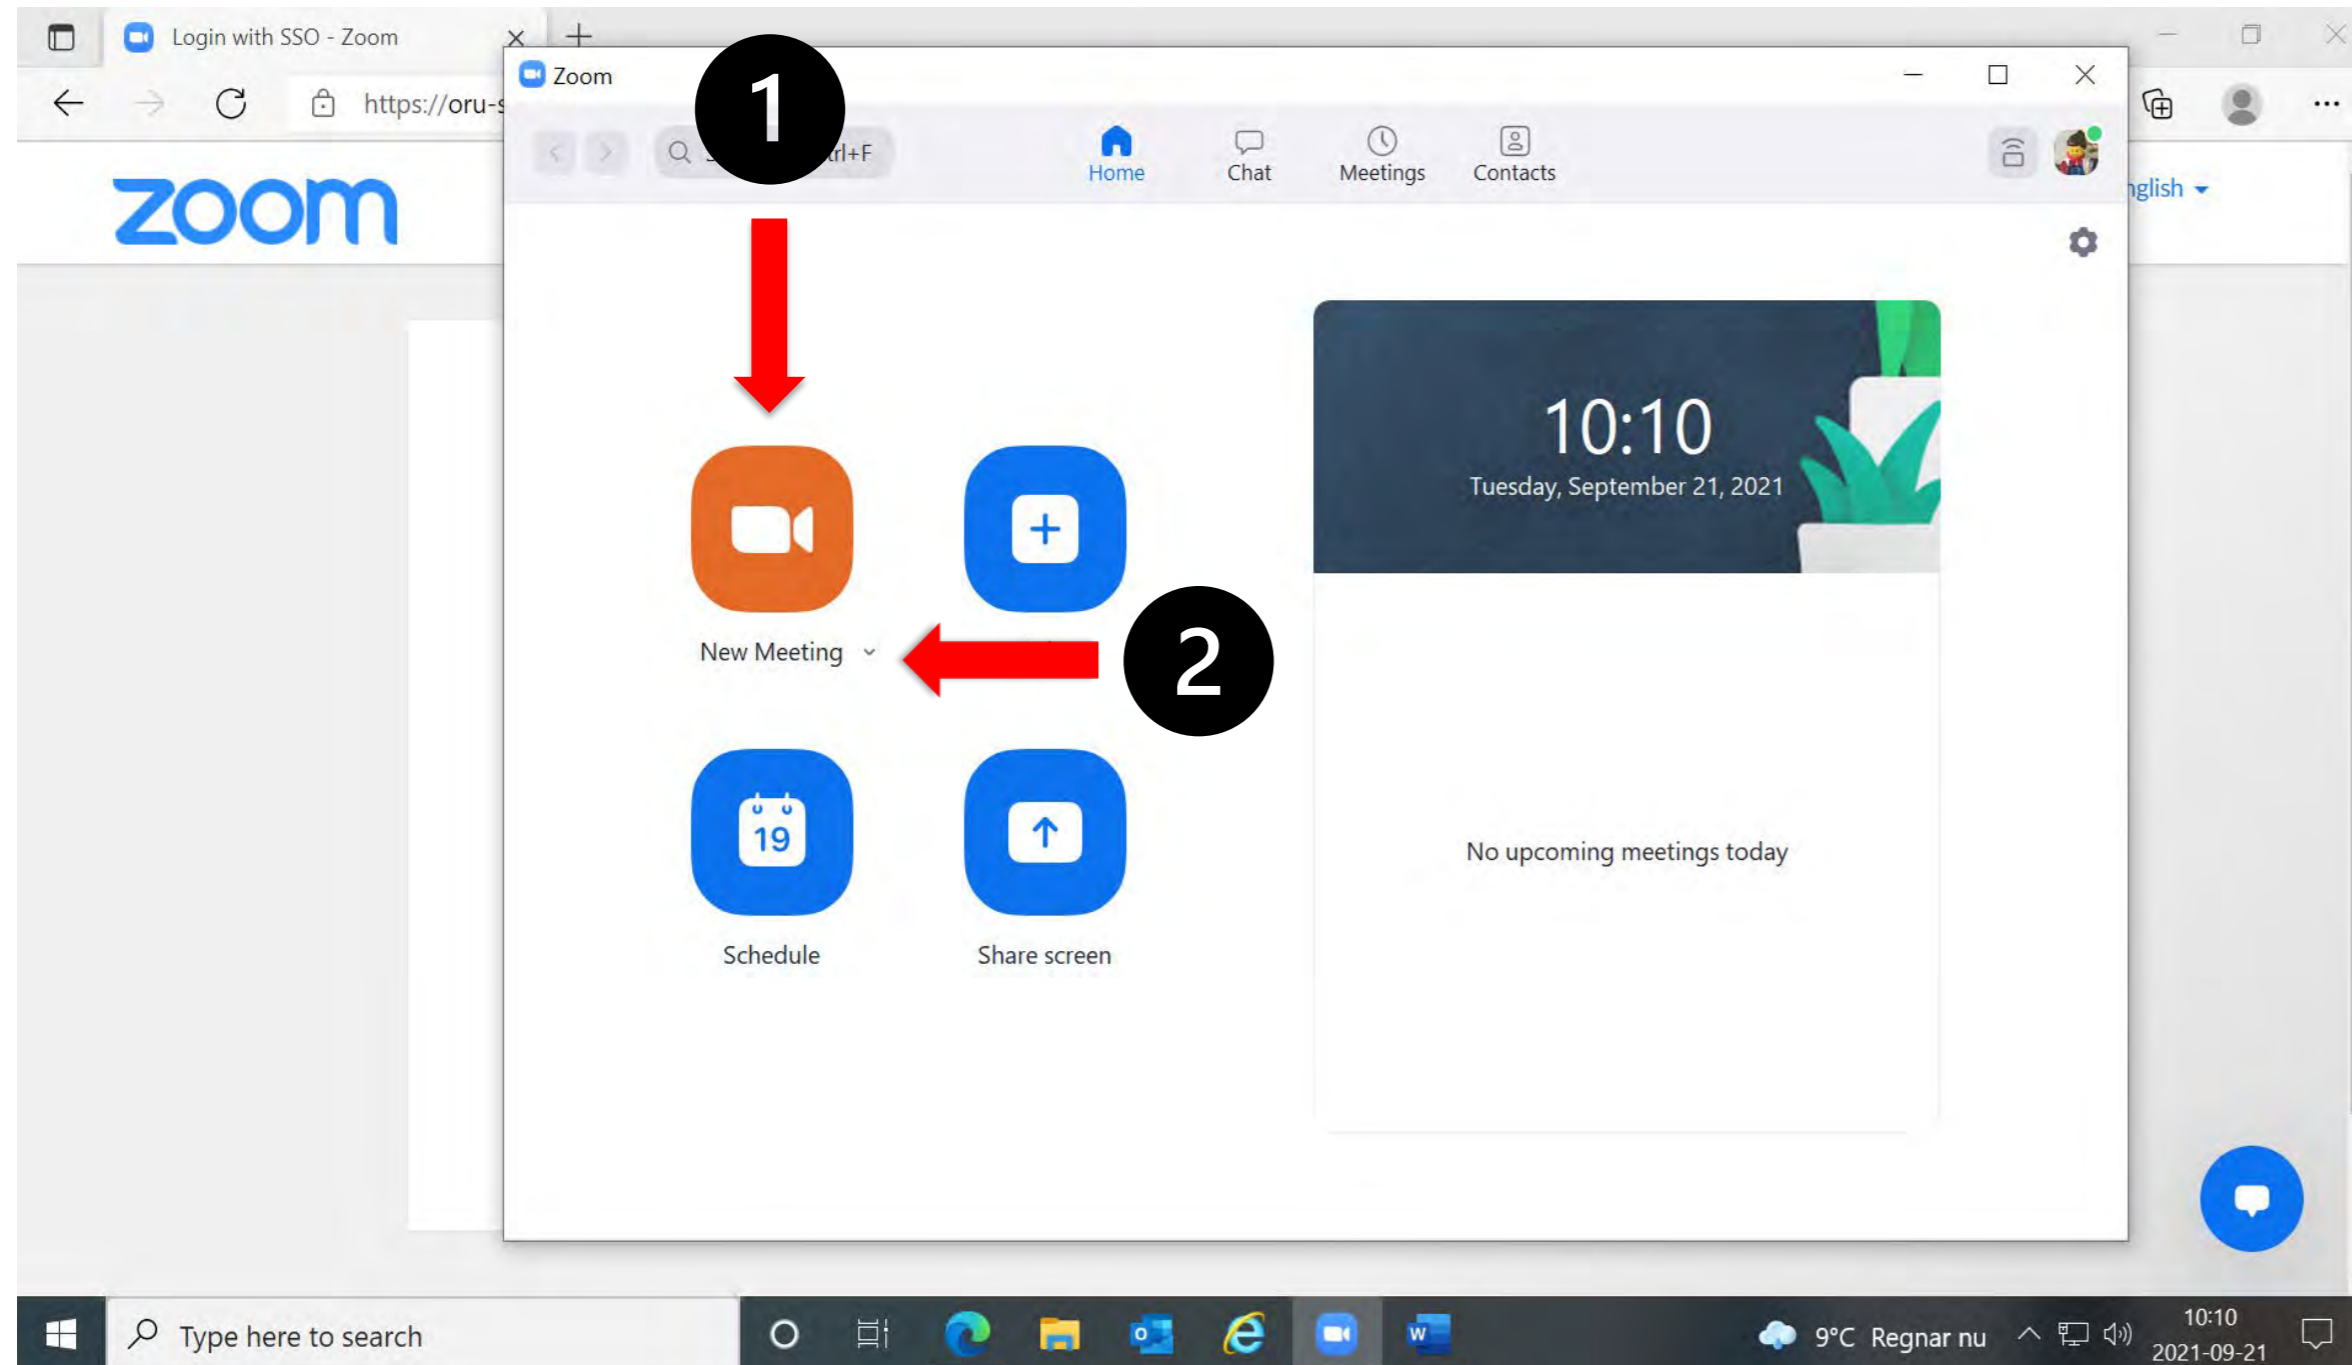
Login with SSO - Zoom

https://oru-s

zoom

nglish

Zoom

1

trl+F

Home

Chat

Meetings

Contacts

10:10

Tuesday, September 21, 2021

New Meeting

2

19

Schedule

Share screen

No upcoming meetings today

Type here to search

9°C Regnar nu

10:10

2021-09-21